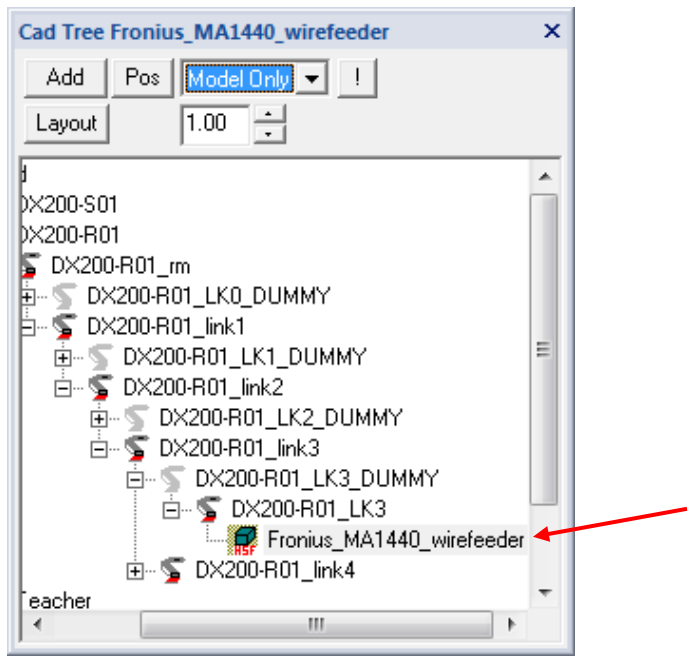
Cad Tree Fronius_MA1440_wirefeeder ×

Add Pos Model Only !

Layout 1.00

d
DX200-S01
DX200-R01
DX200-R01_rm
DX200-R01_LK0_DUMMY
DX200-R01_link1
DX200-R01_LK1_DUMMY
DX200-R01_link2
DX200-R01_LK2_DUMMY
DX200-R01_link3
DX200-R01_LK3_DUMMY
DX200-R01_LK3
HSF Fronius_MA1440_wirefeeder
DX200-R01_link4
Teacher